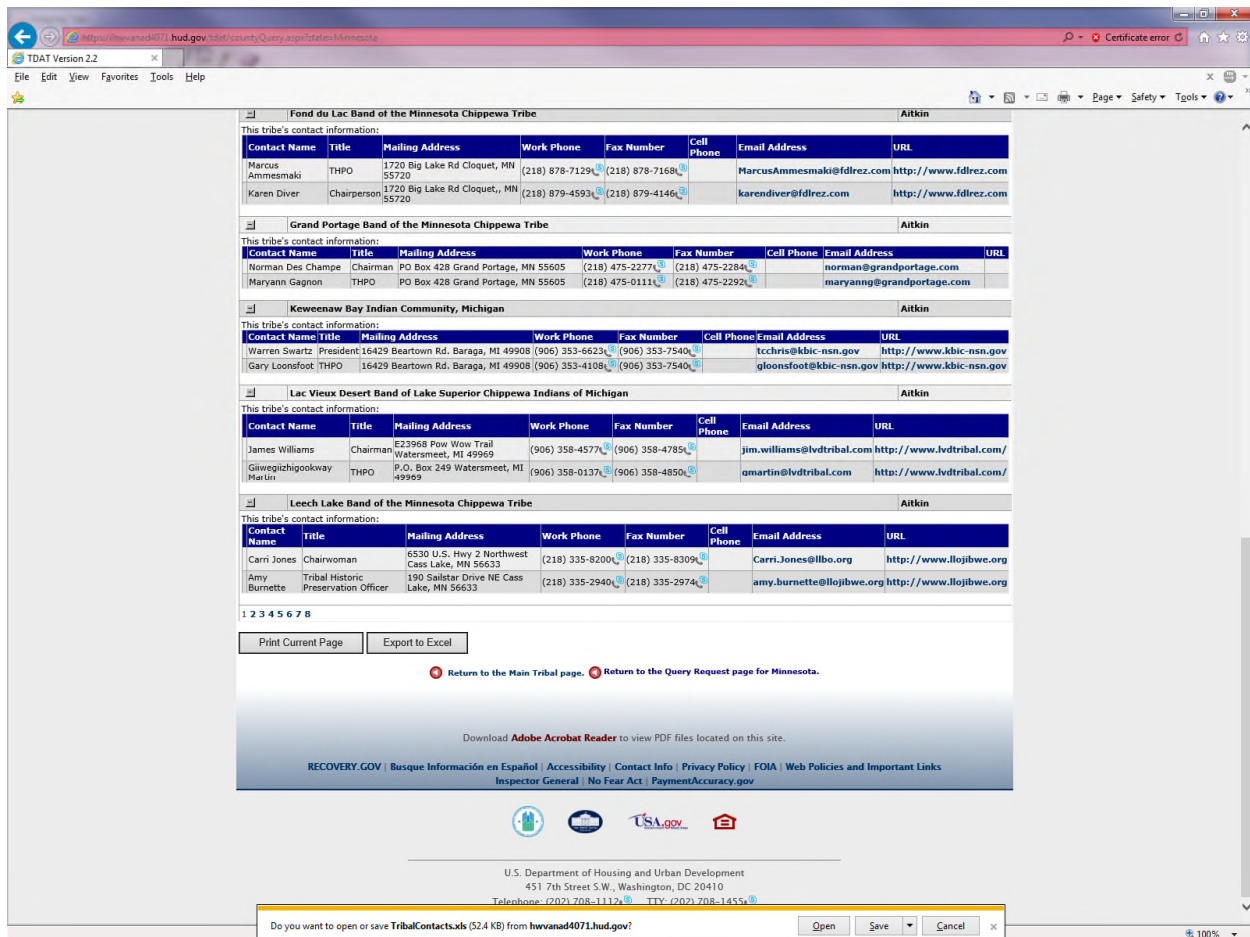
https://hwvanad4071.hud.gov/tdat/countyQuery.aspx?state=Minnesota
Certificate error
TDAT Version 2.2
File Edit View Favorites Tools Help
Page ▾ Safety ▾ Tools ▾

Fond du Lac Band of the Minnesota Chippewa Tribe | Aitkin
This tribe's contact information:

| Contact Name | Title | Mailing Address | Work Phone | Fax Number | Cell Phone | Email Address | URL |
|---|---|---|---|---|---|---|---|
| Marcus Ammesmaki | THPO | 1720 Big Lake Rd Cloquet, MN 55720 | (218) 878-7129 | (218) 878-7168 | | MarcusAmmesmaki@fdlrez.com | http://www.fdlrez.com |
| Karen Diver | Chairperson | 1720 Big Lake Rd Cloquet,, MN 55720 | (218) 879-4593 | (218) 879-4146 | | karendiver@fdlrez.com | http://www.fdlrez.com |

Grand Portage Band of the Minnesota Chippewa Tribe | Aitkin
This tribe's contact information:

| Contact Name | Title | Mailing Address | Work Phone | Fax Number | Cell Phone | Email Address | URL |
|---|---|---|---|---|---|---|---|
| Norman Des Champe | Chairman | PO Box 428 Grand Portage, MN 55605 | (218) 475-2277 | (218) 475-2284 | | norman@grandportage.com | |
| Maryann Gagnon | THPO | PO Box 428 Grand Portage, MN 55605 | (218) 475-0111 | (218) 475-2292 | | maryanng@grandportage.com | |

Keweenaw Bay Indian Community, Michigan | Aitkin
This tribe's contact information:

| Contact Name | Title | Mailing Address | Work Phone | Fax Number | Cell Phone | Email Address | URL |
|---|---|---|---|---|---|---|---|
| Warren Swartz | President | 16429 Beartown Rd. Baraga, MI 49908 | (906) 353-6623 | (906) 353-7540 | | tcchris@kbic-nsn.gov | http://www.kbic-nsn.gov |
| Gary Loonsfoot | THPO | 16429 Beartown Rd. Baraga, MI 49908 | (906) 353-4108 | (906) 353-7540 | | gloonsfoot@kbic-nsn.gov | http://www.kbic-nsn.gov |

Lac Vieux Desert Band of Lake Superior Chippewa Indians of Michigan | Aitkin
This tribe's contact information:

| Contact Name | Title | Mailing Address | Work Phone | Fax Number | Cell Phone | Email Address | URL |
|---|---|---|---|---|---|---|---|
| James Williams | Chairman | E23968 Pow Wow Trail Watersmeet, MI 49969 | (906) 358-4577 | (906) 358-4785 | | jim.williams@lvdtribal.com | http://www.lvdtribal.com/ |
| Giiwegiizhigookway Martin | THPO | P.O. Box 249 Watersmeet, MI 49969 | (906) 358-0137 | (906) 358-4850 | | gmartin@lvdtribal.com | http://www.lvdtribal.com/ |

Leech Lake Band of the Minnesota Chippewa Tribe | Aitkin
This tribe's contact information:

| Contact Name | Title | Mailing Address | Work Phone | Fax Number | Cell Phone | Email Address | URL |
|---|---|---|---|---|---|---|---|
| Carri Jones | Chairwoman | 6530 U.S. Hwy 2 Northwest Cass Lake, MN 56633 | (218) 335-8200 | (218) 335-8309 | | Carri.Jones@llbo.org | http://www.llojibwe.org |
| Amy Burnette | Tribal Historic Preservation Officer | 190 Sailstar Drive NE Cass Lake, MN 56633 | (218) 335-2940 | (218) 335-2974 | | amy.burnette@llojibwe.org | http://www.llojibwe.org |

1 2 3 4 5 6 7 8

Print Current Page | Export to Excel

Return to the Main Tribal page. Return to the Query Request page for Minnesota.

Download Adobe Acrobat Reader to view PDF files located on this site.

RECOVERY.GOV | Busque Información en Español | Accessibility | Contact Info | Privacy Policy | FOIA | Web Policies and Important Links
Inspector General | No Fear Act | PaymentAccuracy.gov

USA.gov

U.S. Department of Housing and Urban Development
451 7th Street S.W., Washington, DC 20410
Telephone: (202) 708-1112 TTY: (202) 708-1455

Do you want to open or save TribalContacts.xls (52.4 KB) from hwvanad4071.hud.gov?
Open | Save | Cancel
100%